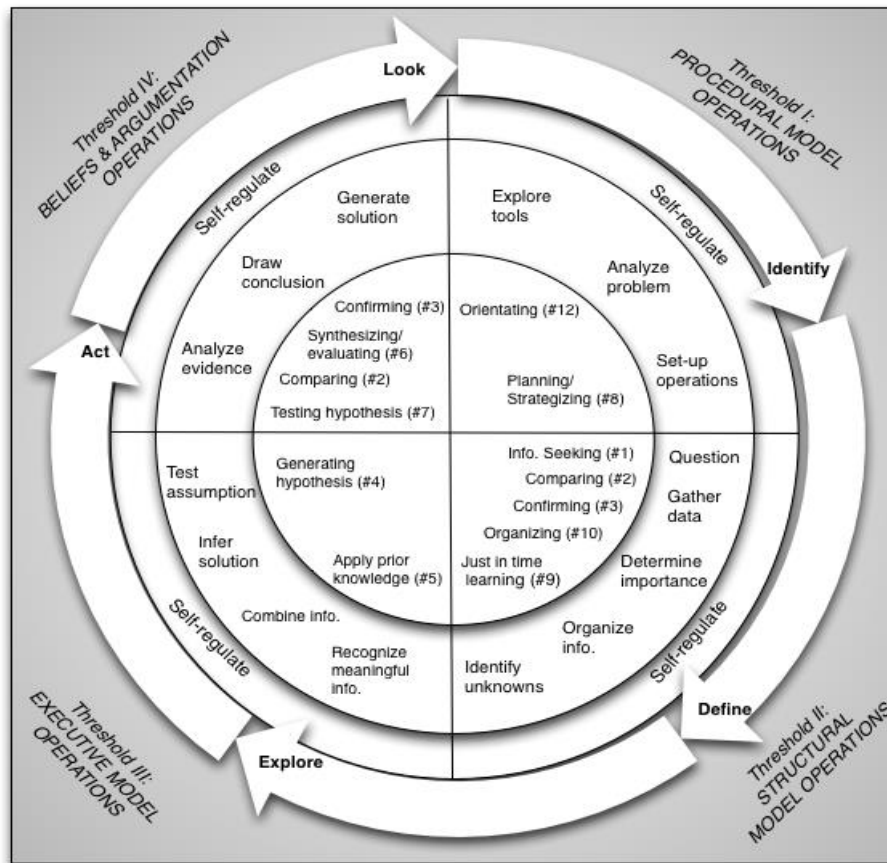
Threshold IV: BELIEFS & ARGUMENTATION OPERATIONS

Look

Threshold I: PROCEDURAL MODEL OPERATIONS

Self-regulate

Generate solution

Explore tools

Self-regulate

Identify

Draw conclusion

Analyze problem

Confirming (#3)

Orientating (#12)

Synthesizing/ evaluating (#6)

Act

Analyze evidence

Set-up operations

Comparing (#2)

Planning/ Strategizing (#8)

Testing hypothesis (#7)

Test assumption

Generating hypothesis (#4)

Info. Seeking (#1)

Question

Comparing (#2)

Gather data

Confirming (#3)

Infer solution

Organizing (#10)

Apply prior knowledge (#5)

Just in time learning (#9)

Determine importance

Combine info.

Self-regulate

Organize info.

Recognize meaningful info.

Identify unknowns

Self-regulate

Threshold III: EXECUTIVE MODEL OPERATIONS

Define

Explore

Threshold II: STRUCTURAL MODEL OPERATIONS